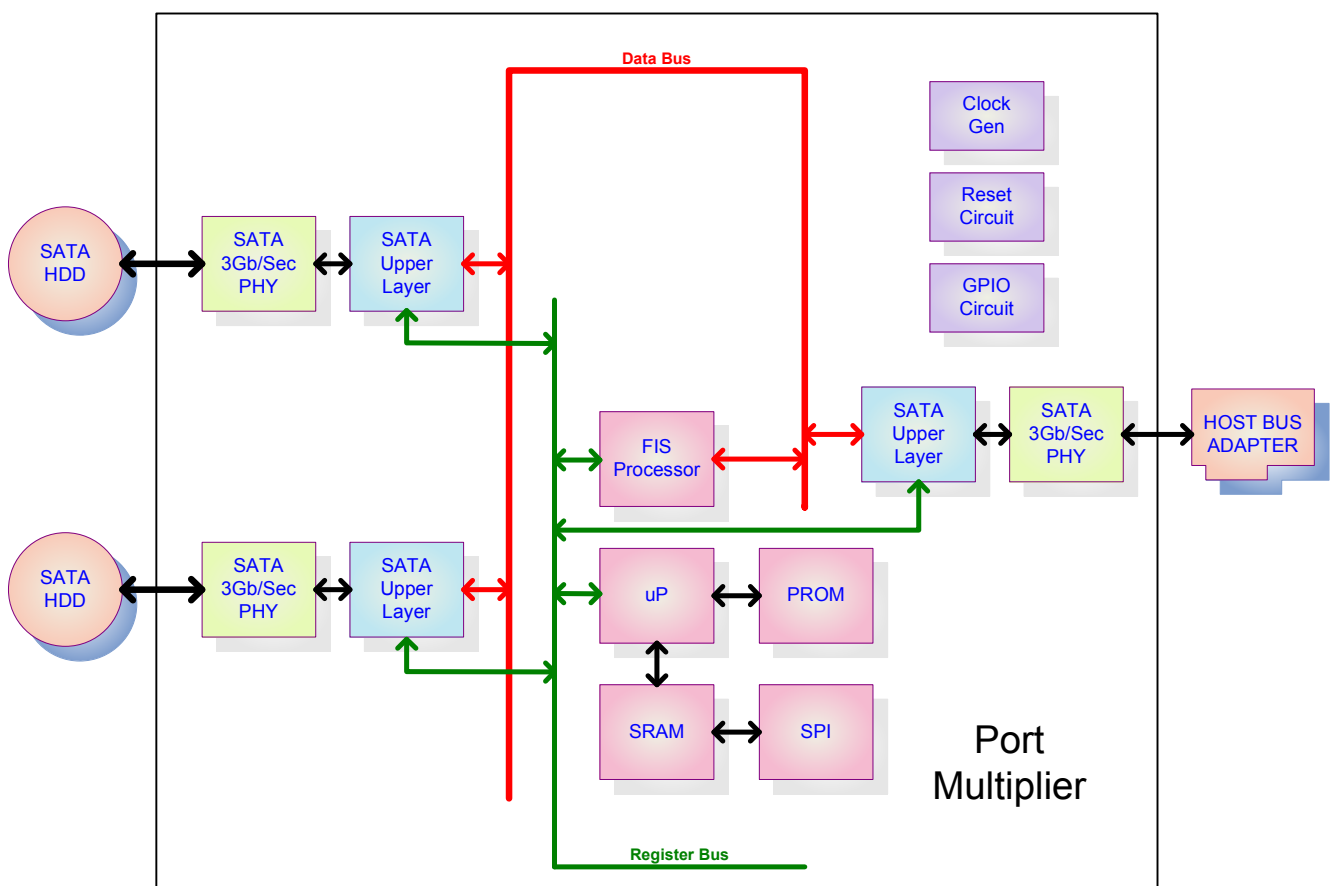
Data Bus

Clock Gen

Reset Circuit

GPIO Circuit

SATA HDD

SATA 3Gb/Sec PHY

SATA Upper Layer

FIS Processor

SATA Upper Layer

SATA 3Gb/Sec PHY

HOST BUS ADAPTER

SATA HDD

SATA 3Gb/Sec PHY

SATA Upper Layer

uP

PROM

SRAM

SPI

Port Multiplier

Register Bus